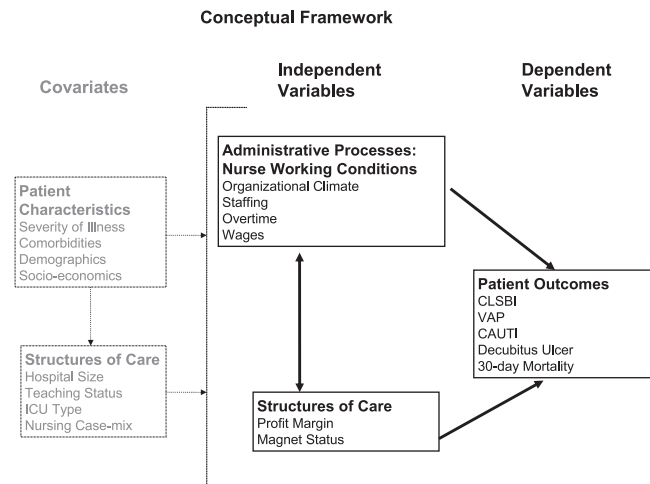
Conceptual Framework

Covariates

Independent Variables

Dependent Variables

Patient Characteristics
Severity of Illness
Comorbidities
Demographics
Socio-economics

Structures of Care
Hospital Size
Teaching Status
ICU Type
Nursing Case-mix

Administrative Processes: Nurse Working Conditions
Organizational Climate
Staffing
Overtime
Wages

Structures of Care
Profit Margin
Magnet Status

Patient Outcomes
CLSBI
VAP
CAUTI
Decubitus Ulcer
30-day Mortality